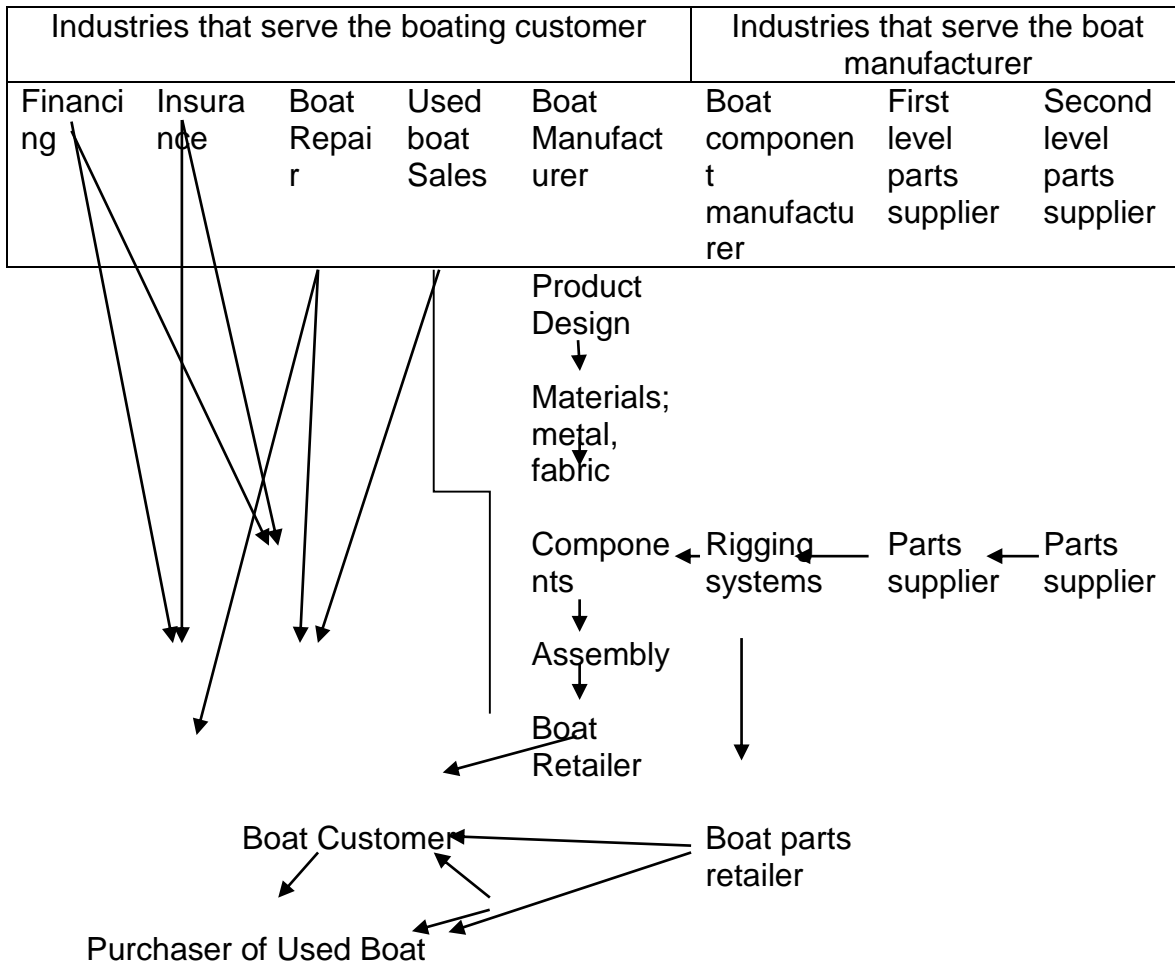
| Industries that serve the boating customer | | | | | Industries that serve the boat manufacturer | | |
|---|---|---|---|---|---|---|---|
| Financing | Insurance | Boat Repair | Used boat Sales | Boat Manufacturer | Boat component manufacturer | First level parts supplier | Second level parts supplier |

Product Design

Materials; metal, fabric

Components

Rigging systems

Parts supplier

Parts supplier

Assembly

Boat Retailer

Boat Customer

Boat parts retailer

Purchaser of Used Boat